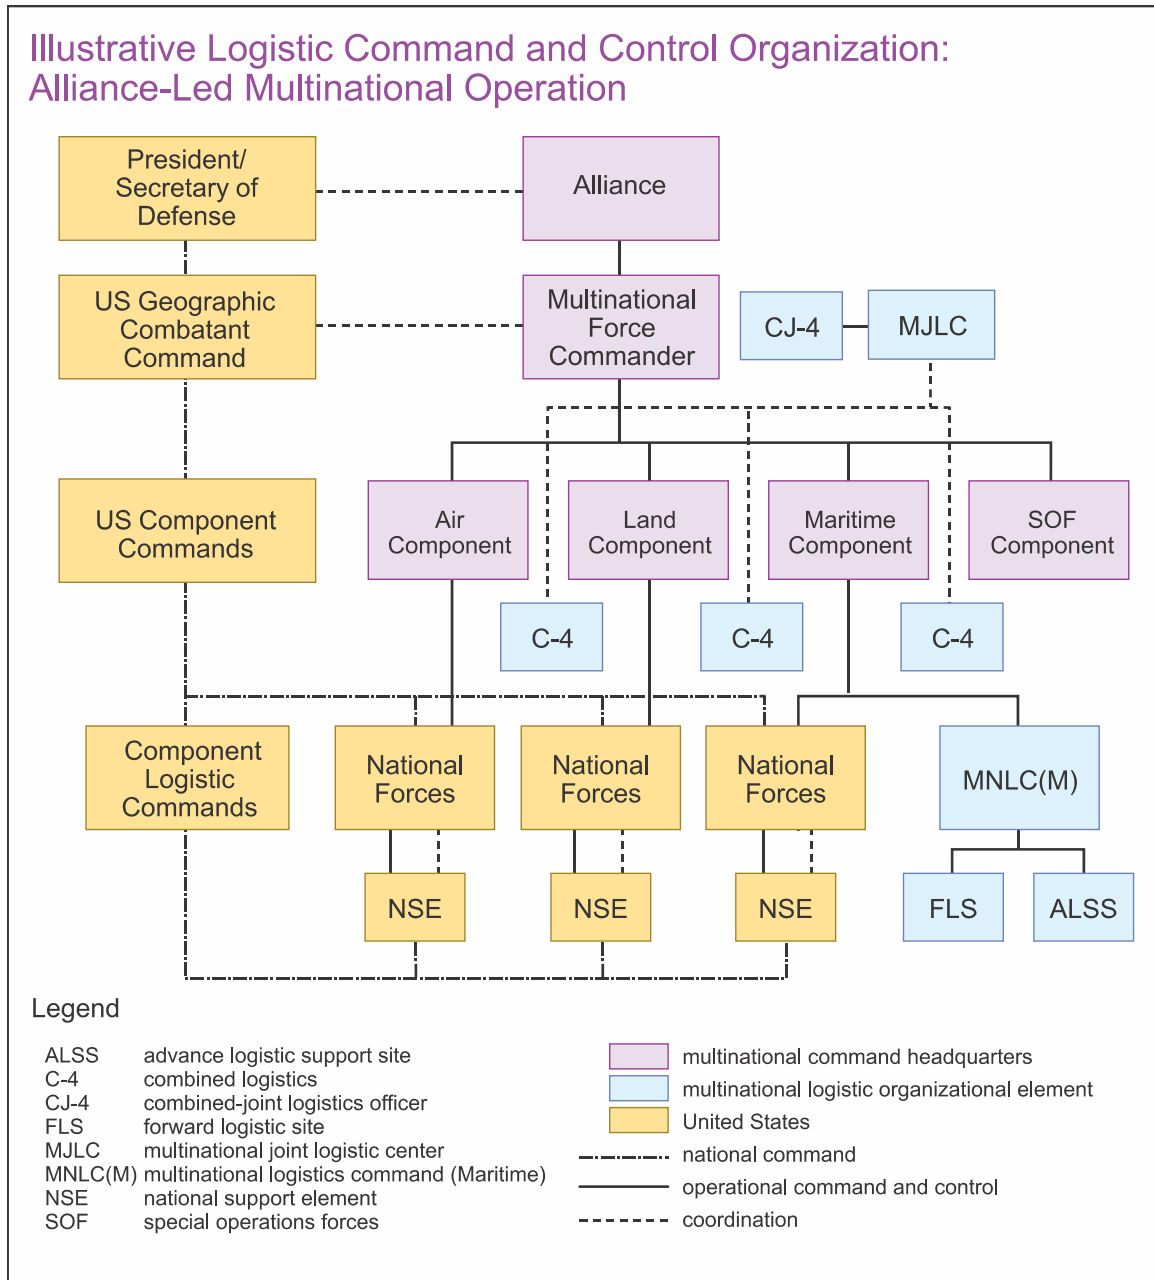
Illustrative Logistic Command and Control Organization: Alliance-Led Multinational Operation

President/ Secretary of Defense

Alliance

US Geographic Combatant Command

Multinational Force Commander

CJ-4

MJLC

US Component Commands

Air Component

Land Component

Maritime Component

SOF Component

C-4

C-4

C-4

Component Logistic Commands

National Forces

National Forces

National Forces

MNLC(M)

NSE

NSE

NSE

FLS

ALSS

Legend

ALSS advance logistic support site
C-4 combined logistics
CJ-4 combined-joint logistics officer
FLS forward logistic site
MJLC multinational joint logistic center
MNLC(M) multinational logistics command (Maritime)
NSE national support element
SOF special operations forces

multinational command headquarters
multinational logistic organizational element
United States
national command
operational command and control
coordination